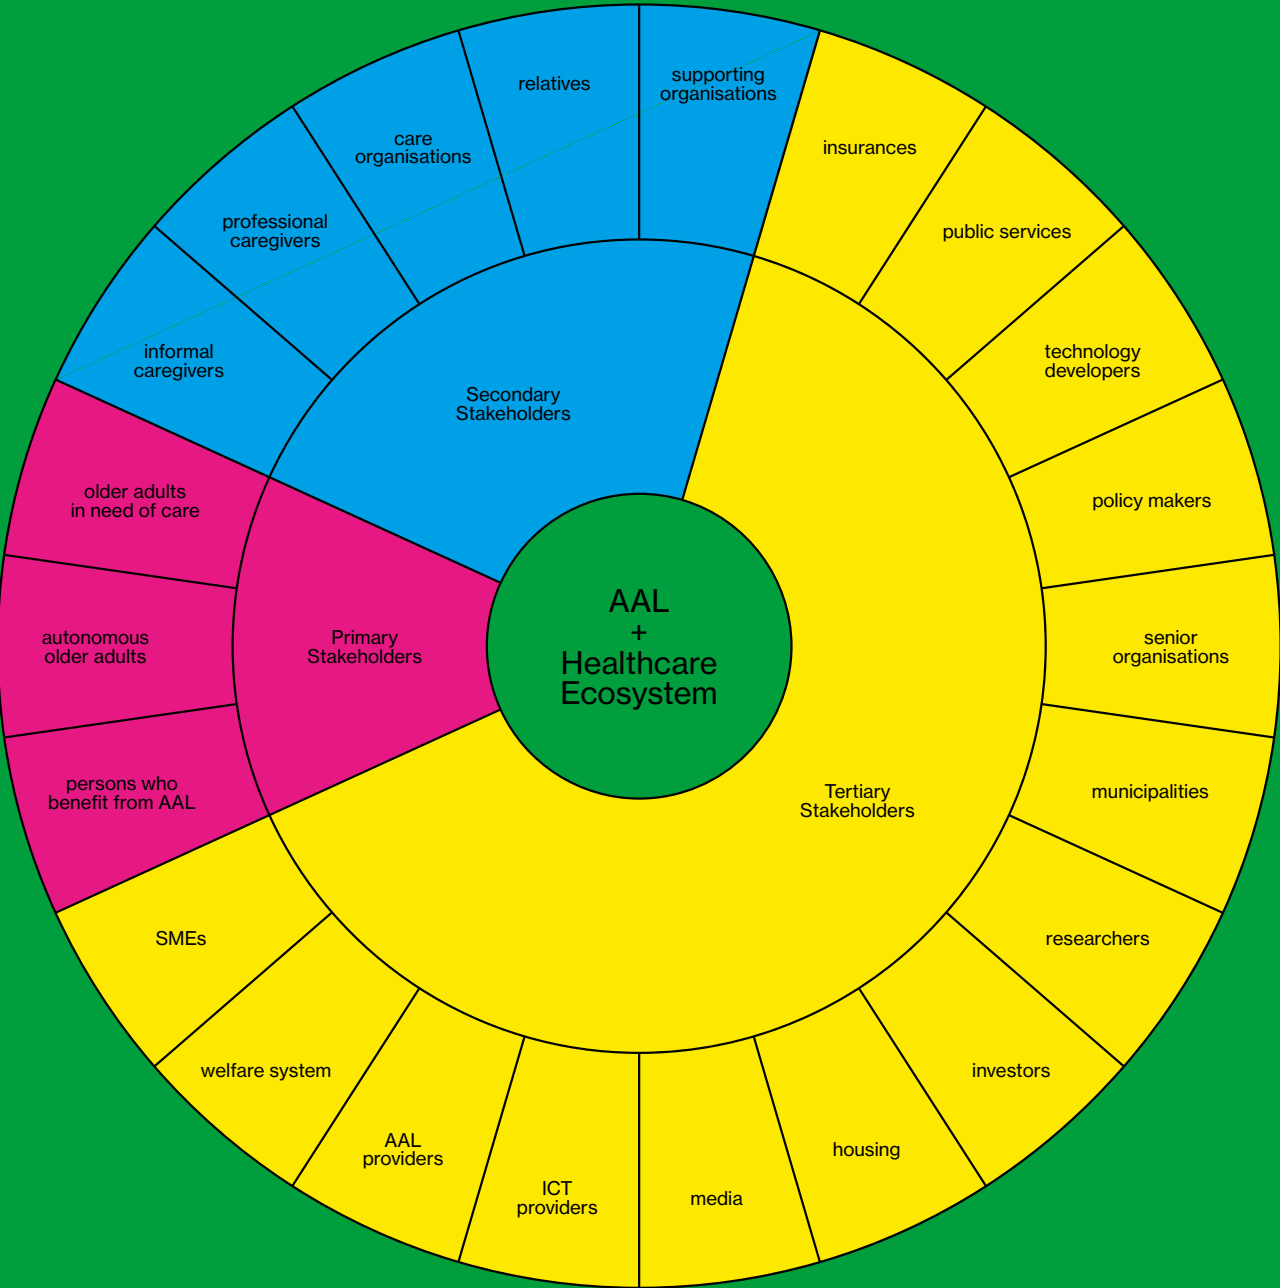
AAL
+
Healthcare
Ecosystem

Secondary Stakeholders

supporting organisations

relatives

care organisations

professional caregivers

informal caregivers

Primary Stakeholders

older adults in need of care

autonomous older adults

persons who benefit from AAL

Tertiary Stakeholders

insurances

public services

technology developers

policy makers

senior organisations

municipalities

researchers

investors

housing

media

ICT providers

AAL providers

welfare system

SMEs